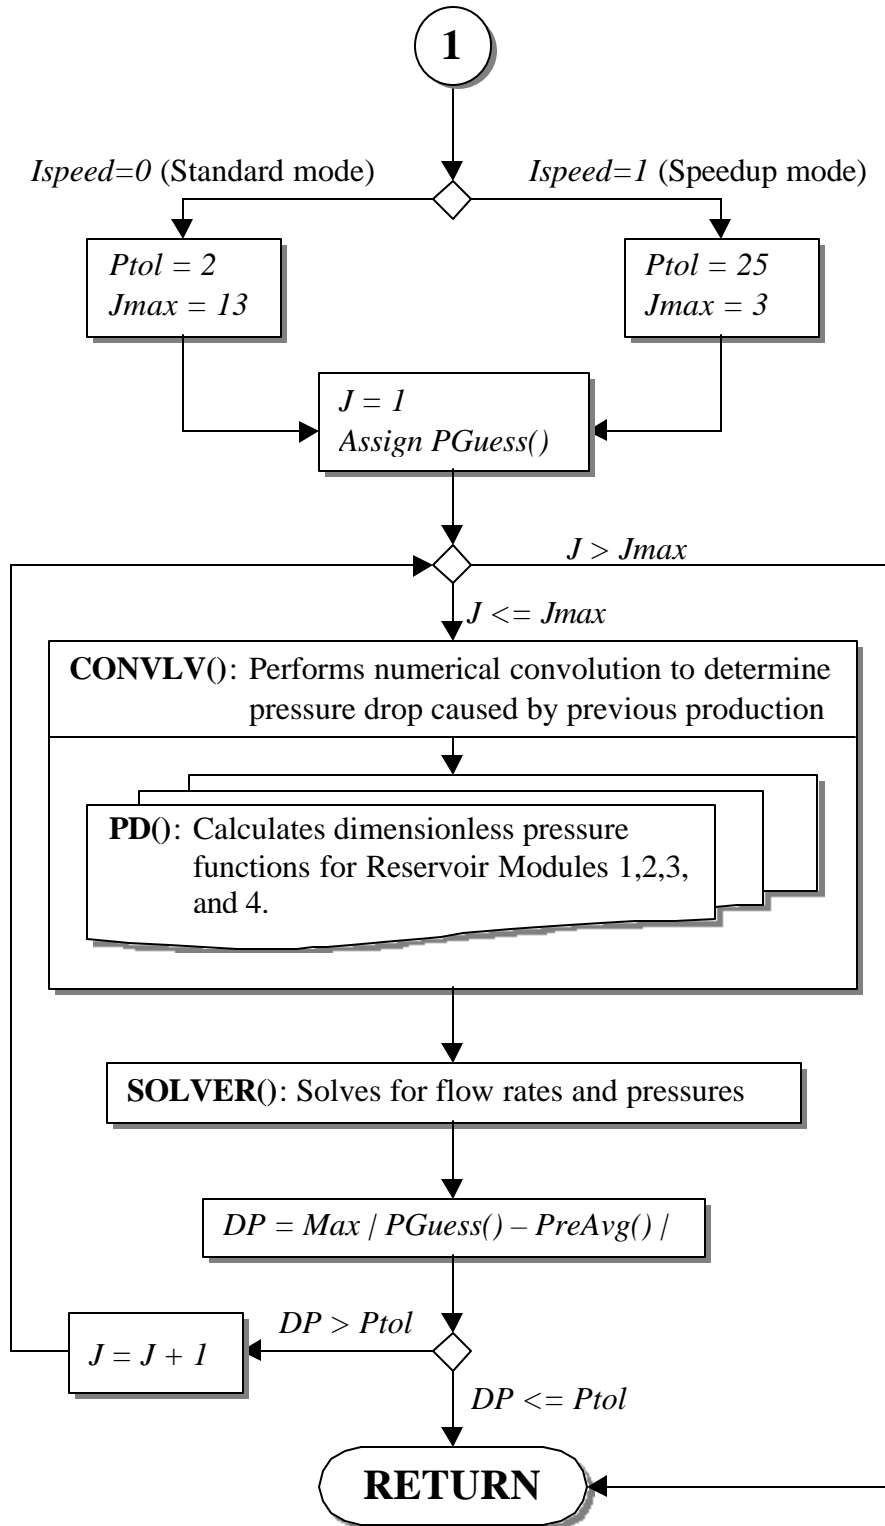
1

Ispeed=0 (Standard mode)

Ispeed=1 (Speedup mode)

Ptol = 2
Jmax = 13

Ptol = 25
Jmax = 3

J = 1
Assign PGuess()

J > Jmax

J <= Jmax

CONVLV(): Performs numerical convolution to determine pressure drop caused by previous production

PD(): Calculates dimensionless pressure functions for Reservoir Modules 1,2,3, and 4.

SOLVER(): Solves for flow rates and pressures

DP = Max | PGuess() – PreAvg() |

J = J + 1

DP > Ptol

DP <= Ptol

RETURN